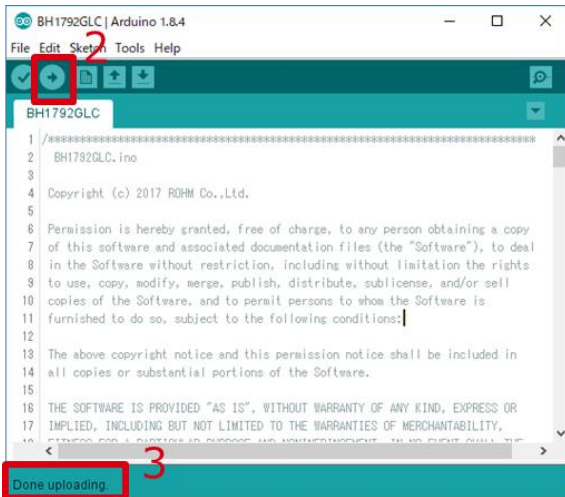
BH1792GLC | Arduino 1.8.4

File Edit Sketch Tools Help

2

BH1792GLC

1 /*****************************************************************************
2 BH1792GLC.ino
3
4 Copyright (c) 2017 ROHM Co.,Ltd.
5
6 Permission is hereby granted, free of charge, to any person obtaining a copy
7 of this software and associated documentation files (the "Software"), to deal
8 in the Software without restriction, including without limitation the rights
9 to use, copy, modify, merge, publish, distribute, sublicense, and/or sell
10 copies of the Software, and to permit persons to whom the Software is
11 furnished to do so, subject to the following conditions:
12
13 The above copyright notice and this permission notice shall be included in
14 all copies or substantial portions of the Software.
15
16 THE SOFTWARE IS PROVIDED "AS IS", WITHOUT WARRANTY OF ANY KIND, EXPRESS OR
17 IMPLIED, INCLUDING BUT NOT LIMITED TO THE WARRANTIES OF MERCHANTABILITY,
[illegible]

3

Done uploading.